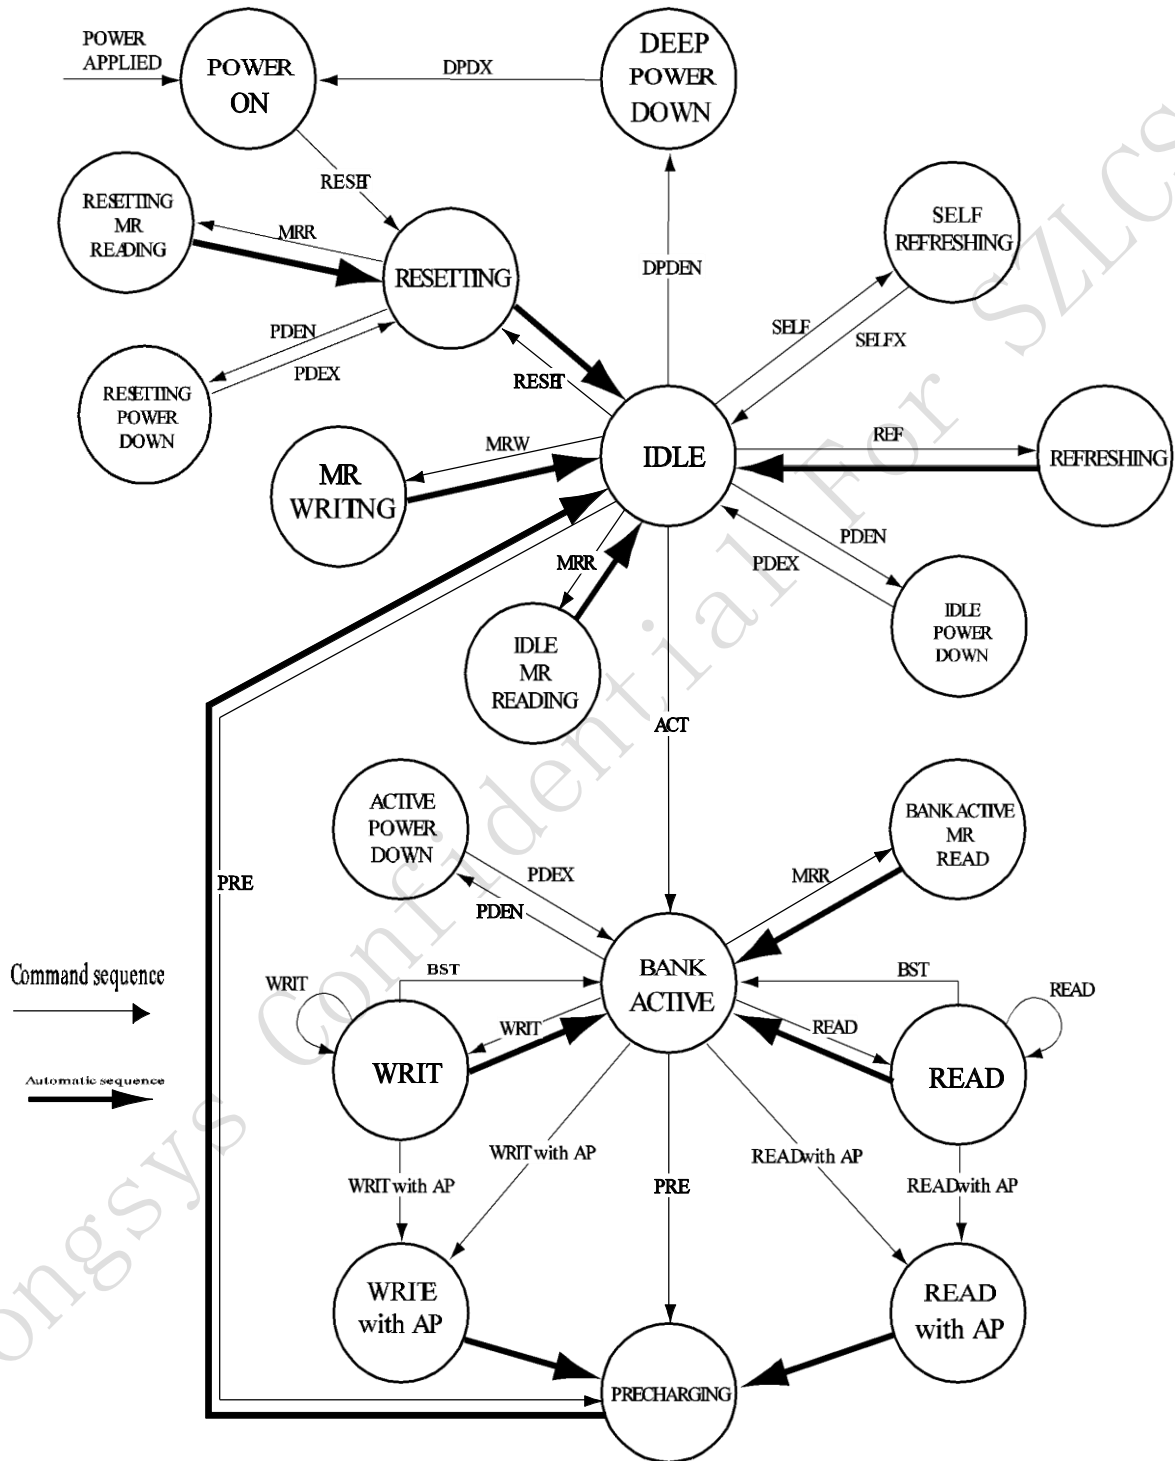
POWER APPLIED

POWER ON

DPDX

DEEP POWER DOWN

RESET

RESETTING MR READING

MRR

RESETTING

SELF REFRESHING

DPDEN

PDEN

PDEX

SELF

SELFX

RESETTING POWER DOWN

RESET

MRW

IDLE

REF

REFRESHING

MR WRITING

PDEN

PDEX

MRR

IDLE POWER DOWN

IDLE MR READING

ACT

ACTIVE POWER DOWN

BANK ACTIVE MR READ

PRE

PDEX

MRR

PDEN

Command sequence

BANK ACTIVE

BST

BST

WRIT

READ

WRIT

READ

Automatic sequence

WRIT

READ

WRIT with AP

READ with AP

WRIT with AP

PRE

READ with AP

WRITE with AP

READ with AP

PRECHARGING

Zhongsys Confidential For SZLCSC